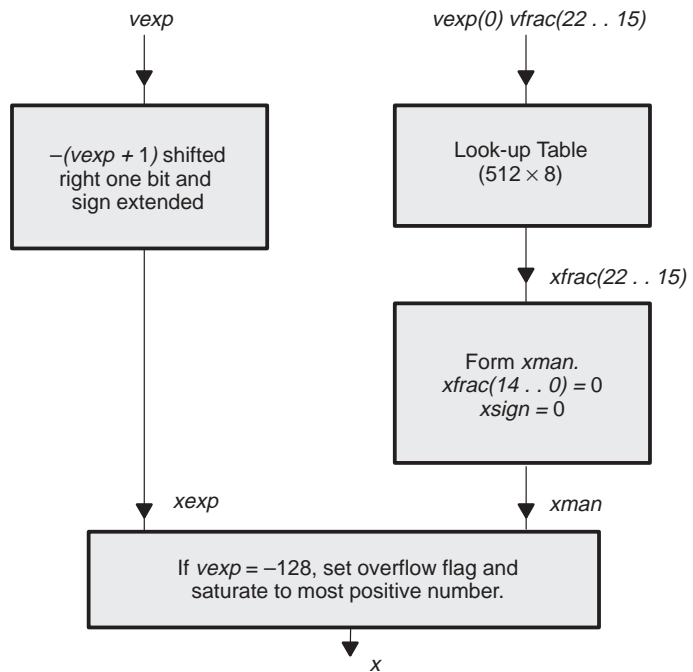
vexp

vexp(0) vfrac(22 . . 15)

–(vexp + 1) shifted right one bit and sign extended

Look-up Table ($512 \times 8$)

xfrac(22 . . 15)

Form xman. xfrac(14 . . 0) = 0 xsign = 0

xexp

xman

If vexp = –128, set overflow flag and saturate to most positive number.

x